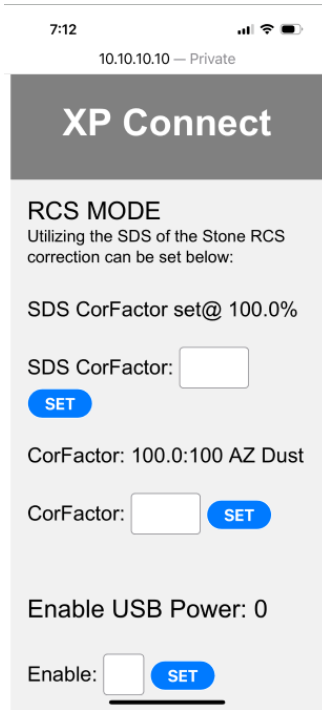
7:12

10.10.10.10 — Private

XP Connect

RCS MODE
Utilizing the SDS of the Stone RCS correction can be set below:

SDS CorFactor set@ 100.0%

SDS CorFactor:
SET

CorFactor: 100.0:100 AZ Dust

CorFactor: SET

Enable USB Power: 0

Enable: SET